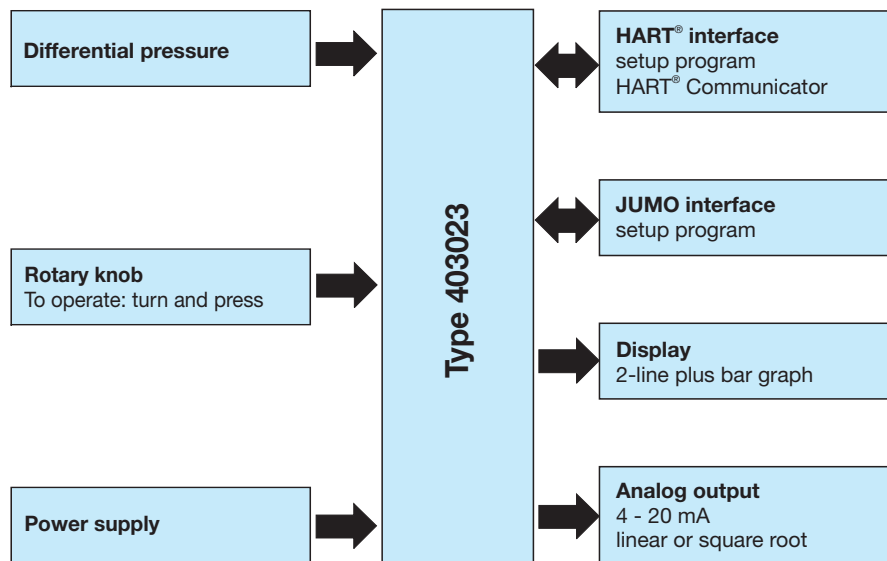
Differential pressure

Rotary knob
To operate: turn and press

Power supply

Type 403023

HART® interface
setup program
HART® Communicator

JUMO interface
setup program

Display
2-line plus bar graph

Analog output
4 - 20 mA
linear or square root